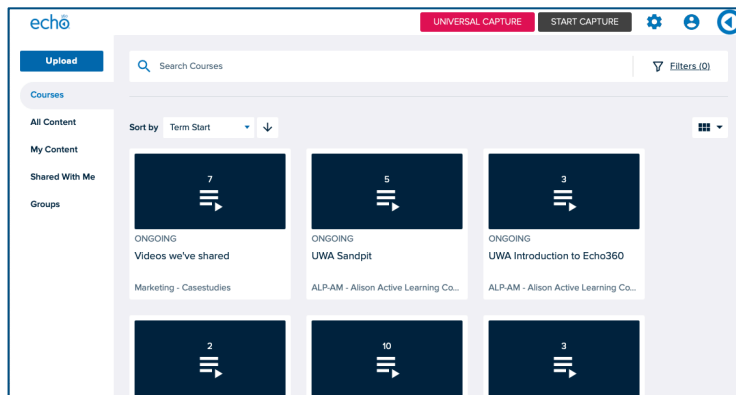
echo

UNIVERSAL CAPTURE

START CAPTURE

Upload

Courses

All Content

My Content

Shared With Me

Groups

Search Courses

Filters (0)

Sort by Term Start

7

ONGOING

Videos we've shared

Marketing - Casestudies

5

ONGOING

UWA Sandpit

ALP-AM - Alison Active Learning Co...

3

ONGOING

UWA Introduction to Echo360

ALP-AM - Alison Active Learning Co...

2

10

3